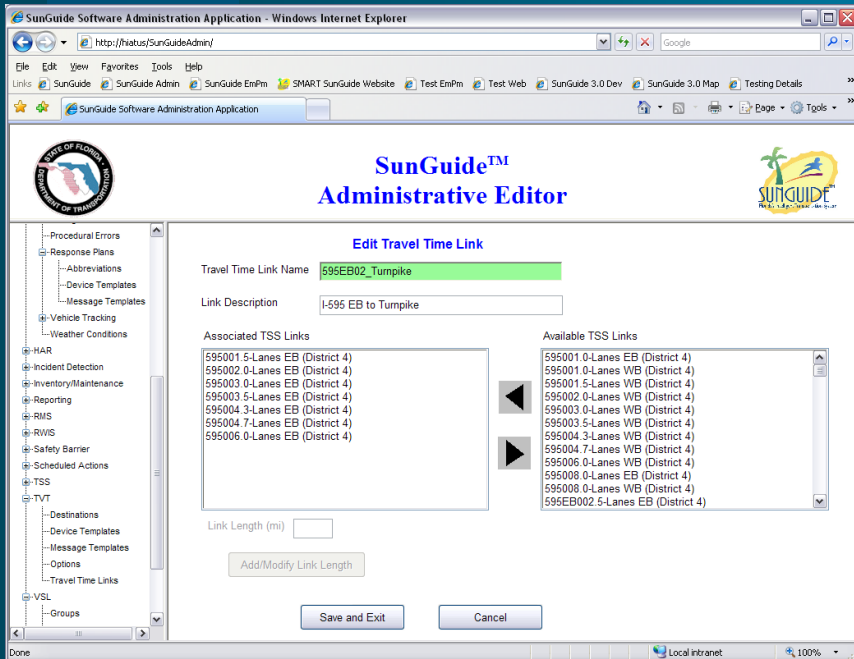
SunGuide Software Administration Application - Windows Internet Explorer

http://hiatus/SunGuideAdmin/

Google

File Edit View Favorites Tools Help

Links SunGuide SunGuide Admin SunGuide EmPm SMART SunGuide Website Test EmPm Test Web SunGuide 3.0 Dev SunGuide 3.0 Map Testing Details

SunGuide Software Administration Application

Page Tools

STATE OF FLORIDA DEPARTMENT OF TRANSPORTATION

SunGuide™
Administrative Editor

SUNGUIDE

Procedural Errors
Response Plans
Abbreviations
Device Templates
Message Templates
Vehicle Tracking
Weather Conditions
HAR
Incident Detection
Inventory/Maintenance
Reporting
RMS
RWIS
Safety Barrier
Scheduled Actions
TSS
TVT
Destinations
Device Templates
Message Templates
Options
Travel Time Links
VSL
Groups

Edit Travel Time Link

Travel Time Link Name 595EB02_Turnpike

Link Description I-595 EB to Turnpike

Associated TSS Links

595001.5-Lanes EB (District 4)
595002.0-Lanes EB (District 4)
595003.0-Lanes EB (District 4)
595003.5-Lanes EB (District 4)
595004.3-Lanes EB (District 4)
595004.7-Lanes EB (District 4)
595006.0-Lanes EB (District 4)

Available TSS Links

595001.0-Lanes EB (District 4)
595001.0-Lanes WB (District 4)
595001.5-Lanes WB (District 4)
595002.0-Lanes WB (District 4)
595003.0-Lanes WB (District 4)
595003.5-Lanes WB (District 4)
595004.3-Lanes WB (District 4)
595004.7-Lanes WB (District 4)
595006.0-Lanes WB (District 4)
595008.0-Lanes EB (District 4)
595008.0-Lanes WB (District 4)
595EB002.5-Lanes EB (District 4)

Link Length (mi)

Add/Modify Link Length

Save and Exit

Cancel

Done

Local intranet

100%